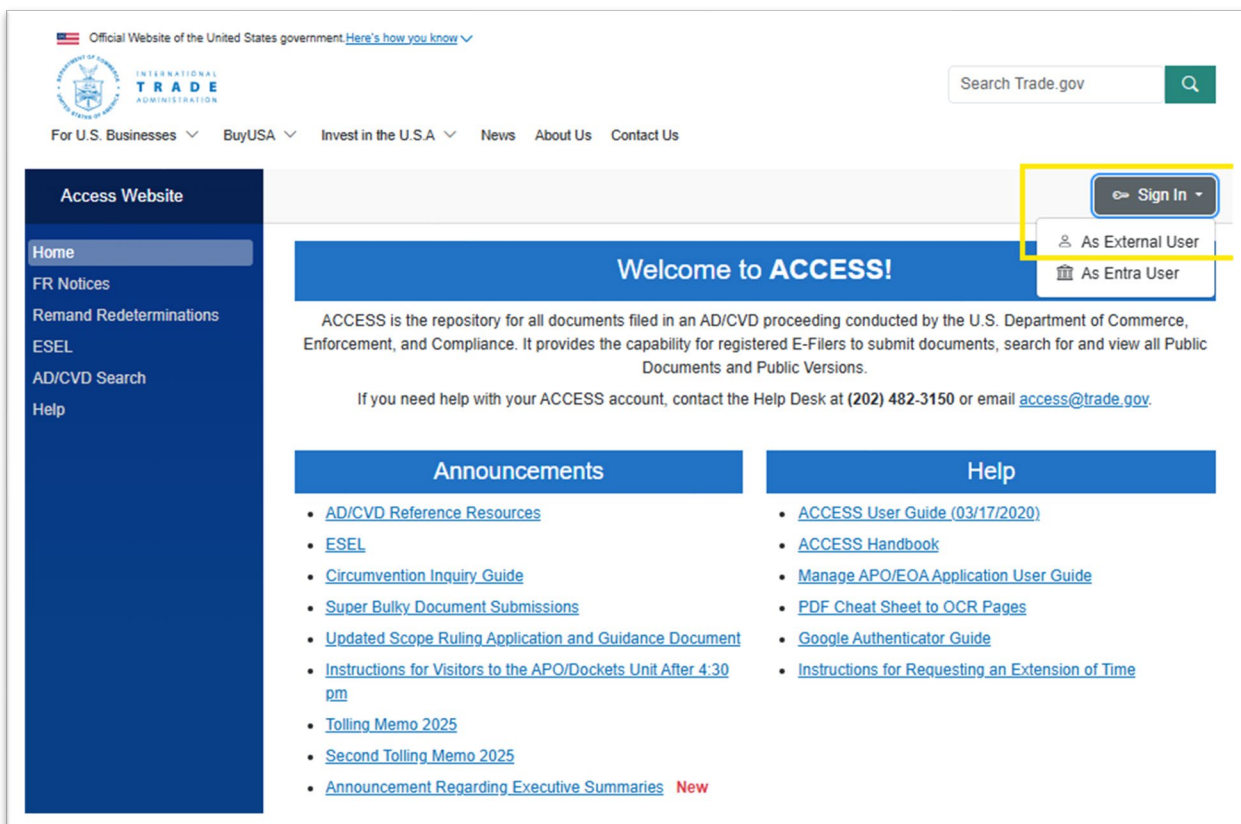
Official Website of the United States government Here's how you know

INTERNATIONAL TRADE ADMINISTRATION

Search Trade.gov

For U.S. Businesses BuyUSA Invest in the U.S.A News About Us Contact Us

Access Website

Sign In

As External User

As Entra User

Home
FR Notices
Remand Redeterminations
ESEL
AD/CVD Search
Help

Welcome to **ACCESS!**

ACCESS is the repository for all documents filed in an AD/CVD proceeding conducted by the U.S. Department of Commerce, Enforcement, and Compliance. It provides the capability for registered E-Filers to submit documents, search for and view all Public Documents and Public Versions.

If you need help with your ACCESS account, contact the Help Desk at **(202) 482-3150** or email access@trade.gov.

Announcements

- AD/CVD Reference Resources
- ESEL
- Circumvention Inquiry Guide
- Super Bulky Document Submissions
- Updated Scope Ruling Application and Guidance Document
- Instructions for Visitors to the APO/Dockets Unit After 4:30 pm
- Tolling Memo 2025
- Second Tolling Memo 2025
- Announcement Regarding Executive Summaries New

Help

- ACCESS User Guide (03/17/2020)
- ACCESS Handbook
- Manage APO/EOA Application User Guide
- PDF Cheat Sheet to OCR Pages
- Google Authenticator Guide
- Instructions for Requesting an Extension of Time